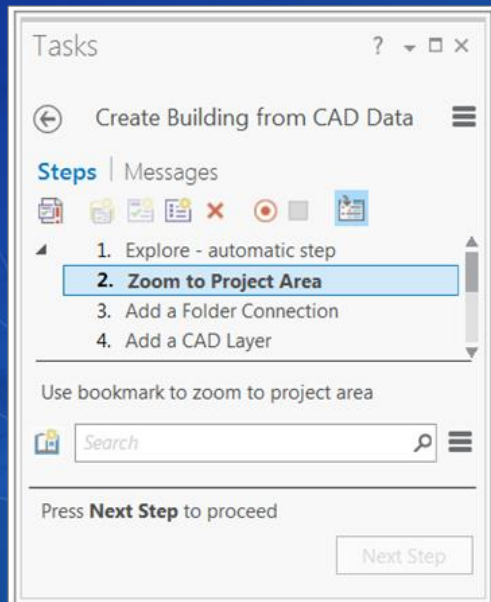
Tasks

? ▾ □ ×

Create Building from CAD Data

Steps | Messages

1. Explore - automatic step
2. Zoom to Project Area
3. Add a Folder Connection
4. Add a CAD Layer

Use bookmark to zoom to project area

Search

Press **Next Step** to proceed

Next Step